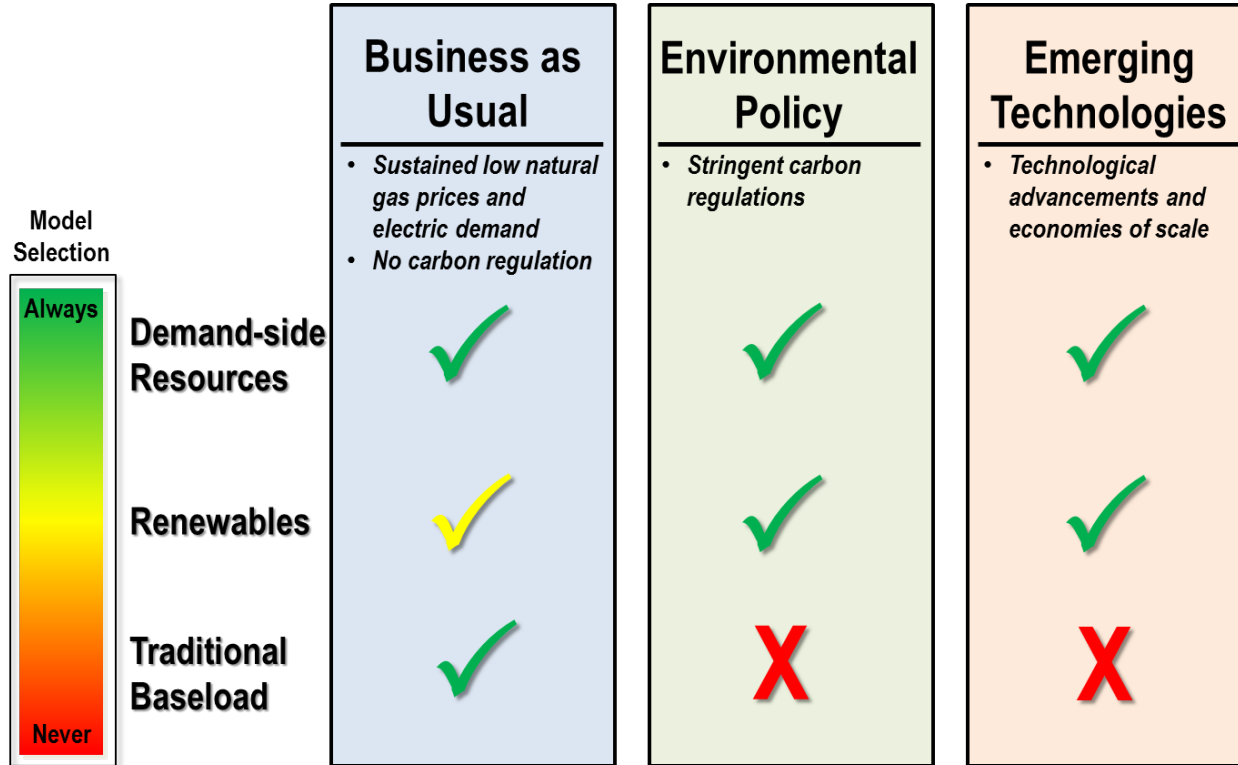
Model Selection

Always

Never

| | Business as Usual | Environmental Policy | Emerging Technologies |
|---|---|---|---|
| | • Sustained low natural gas prices and electric demand • No carbon regulation | • Stringent carbon regulations | • Technological advancements and economies of scale |
| Demand-side Resources | ✓ | ✓ | ✓ |
| Renewables | ✓ | ✓ | ✓ |
| Traditional Baseload | ✓ | X | X |